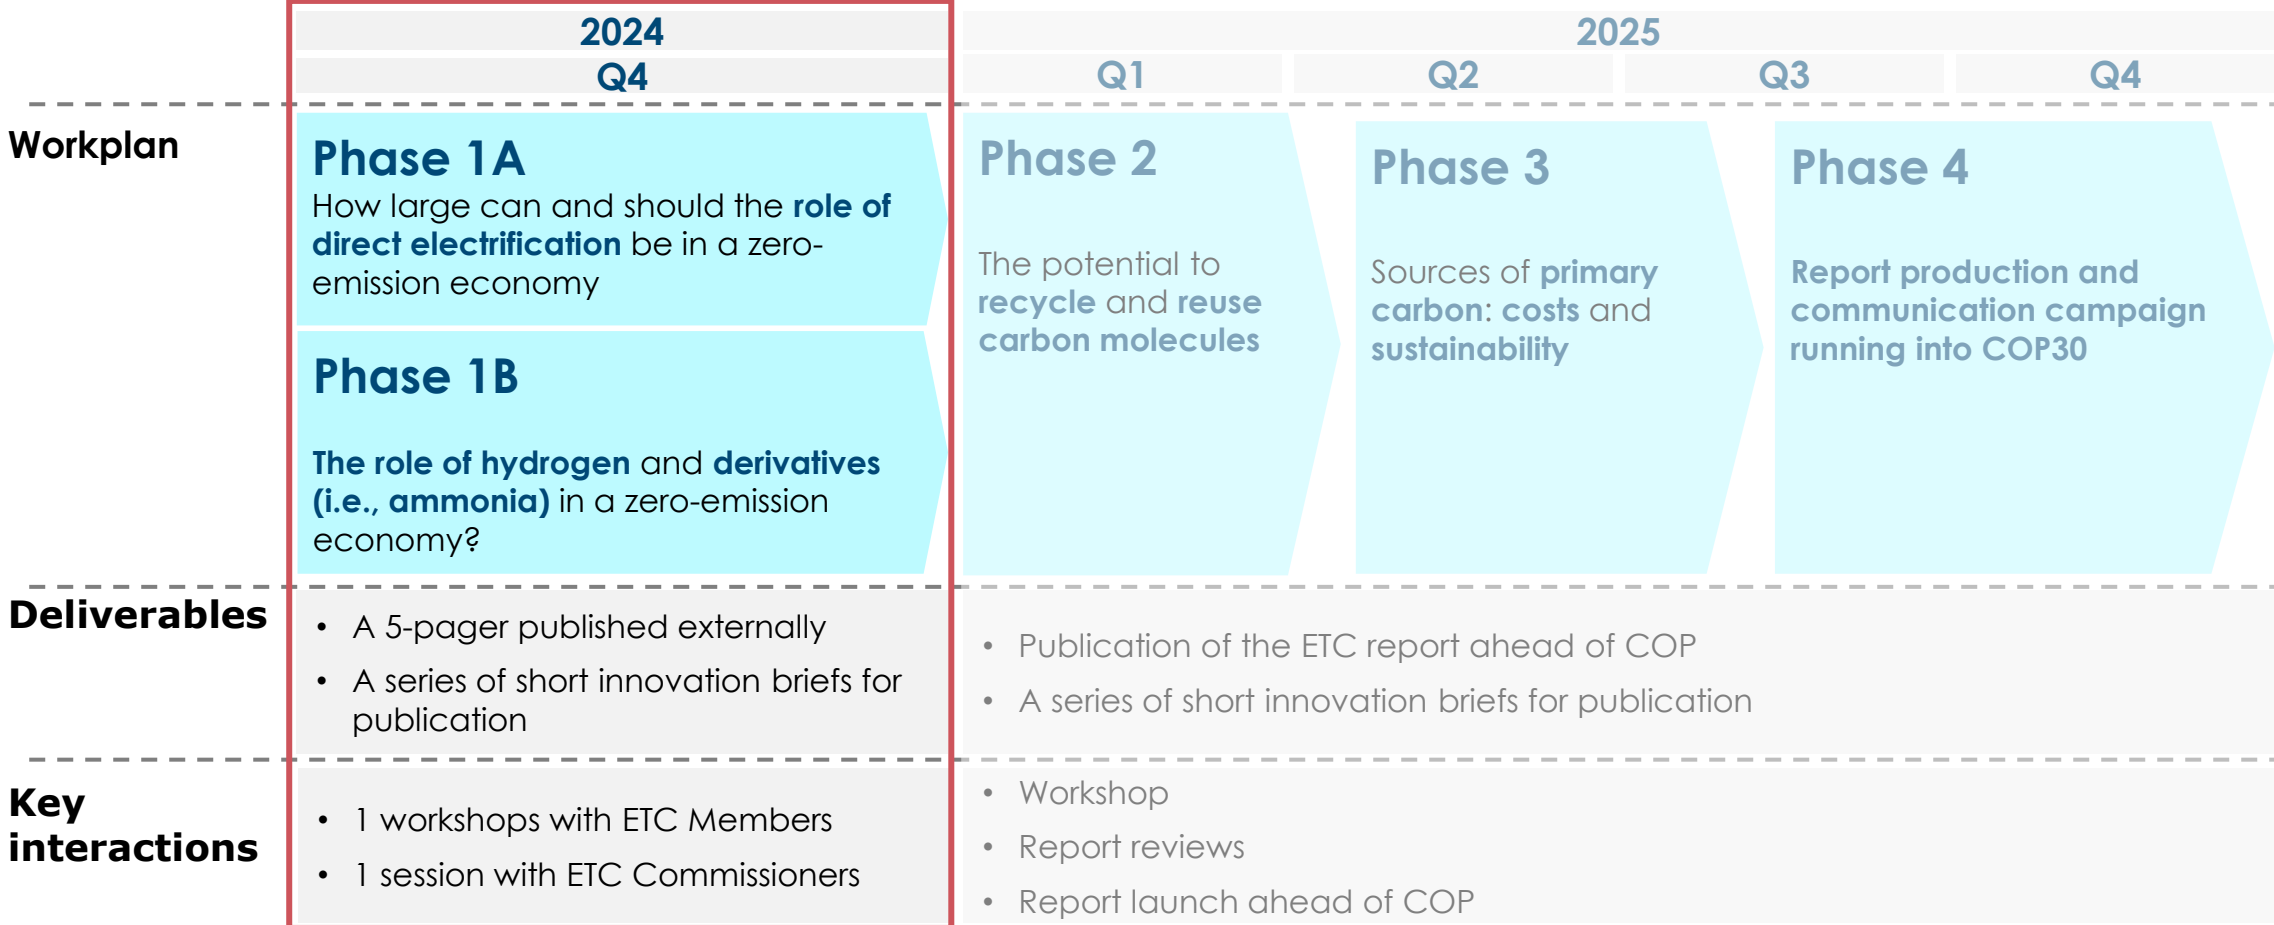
|  | 2024 | 2025 | | | |
|---|---|---|---|---|---|
|  | Q4 | Q1 | Q2 | Q3 | Q4 |
| Workplan | Phase 1A<br>How large can and should the role of direct electrification be in a zero-emission economy<br>Phase 1B<br>The role of hydrogen and derivatives (i.e., ammonia) in a zero-emission economy? | Phase 2<br>The potential to recycle and reuse carbon molecules | Phase 3<br>Sources of primary carbon: costs and sustainability | Phase 4<br>Report production and communication campaign running into COP30 | |
| Deliverables | • A 5-pager published externally<br>• A series of short innovation briefs for publication | • Publication of the ETC report ahead of COP<br>• A series of short innovation briefs for publication | | | |
| Key interactions | • 1 workshops with ETC Members<br>• 1 session with ETC Commissioners | • Workshop<br>• Report reviews<br>• Report launch ahead of COP | | | |